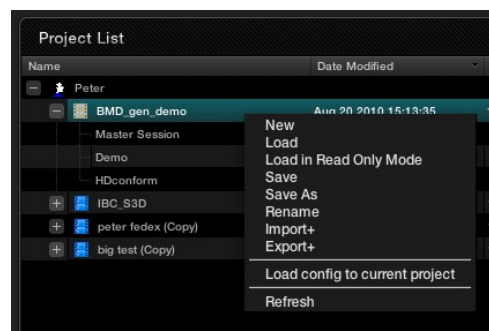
Project List

| Name | Date Modified |
|---|---|
| Peter | |
| BMD_gen_demo | Aug 20 2010 15:13:35 |
| Master Session | |
| Demo | |
| HDconform | |
| IBC_S3D | |
| peter fedex (Copy) | |
| big test (Copy) | |

New
Load
Load in Read Only Mode
Save
Save As
Rename
Import+
Export+
Load config to current project
Refresh